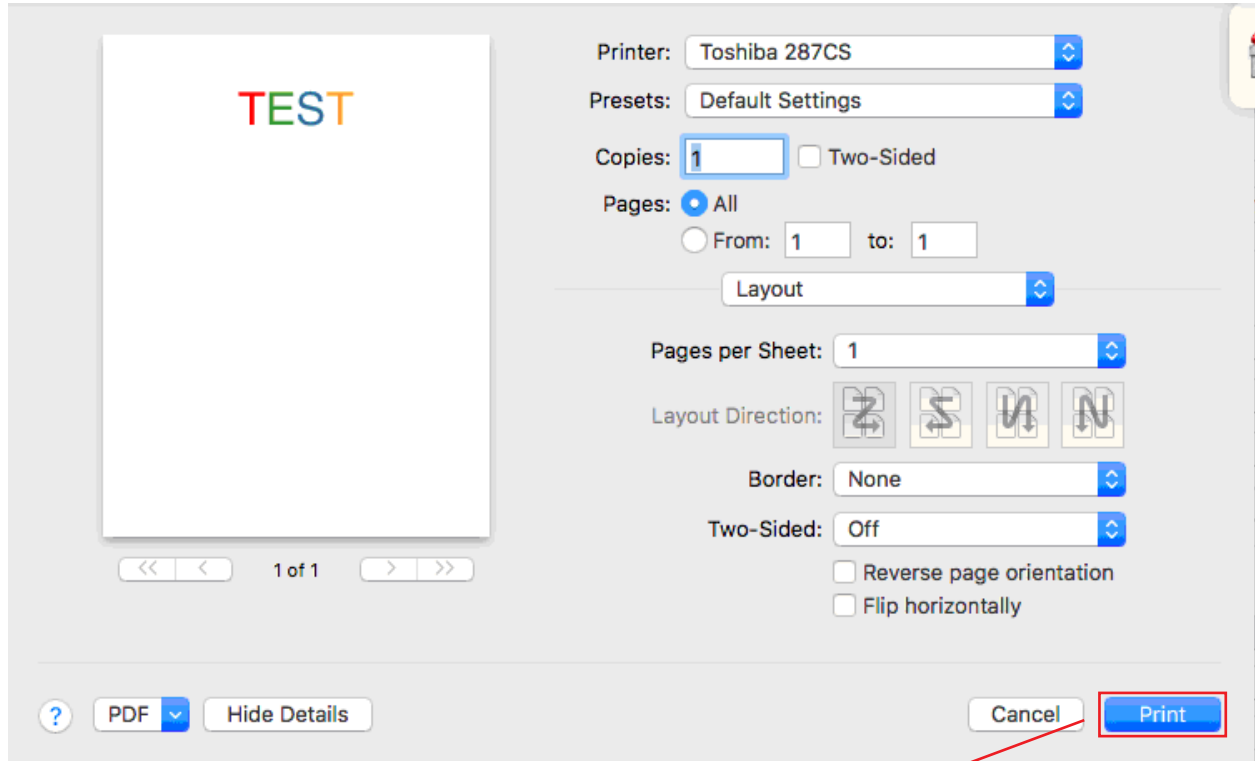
TEST

<< < 1 of 1 > >>

Printer: Toshiba 287CS

Presets: Default Settings

Copies: 1 Two-Sided

Pages: All

From: 1 to: 1

Layout

Pages per Sheet: 1

Layout Direction:

Border: None

Two-Sided: Off

Reverse page orientation

Flip horizontally

? PDF Hide Details

Cancel Print